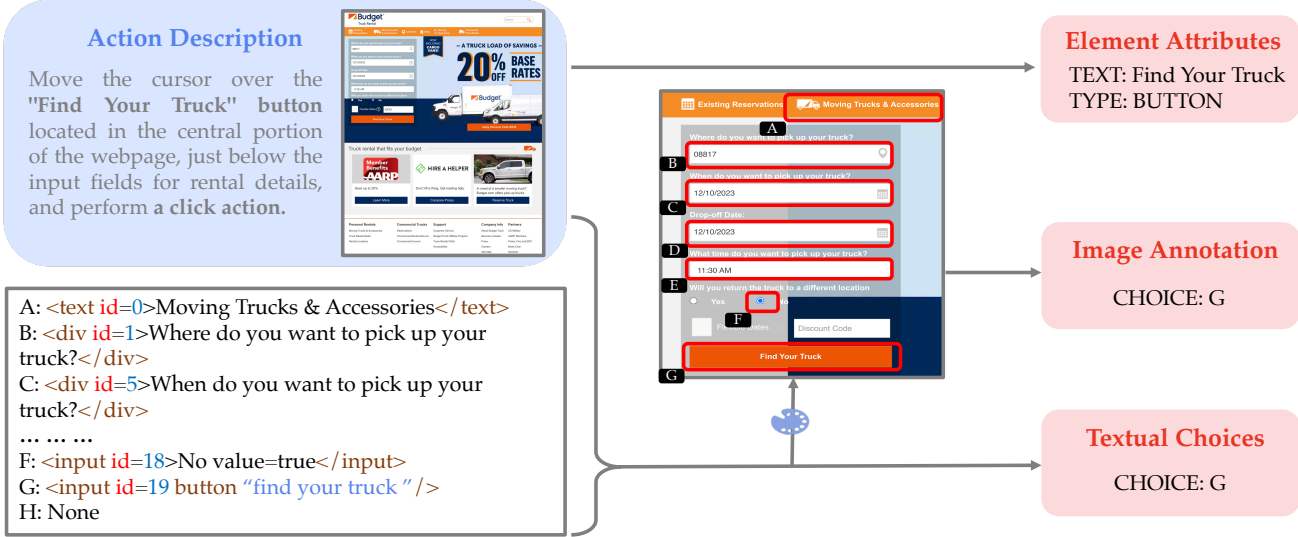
Action Description

Move the cursor over the "Find Your Truck" button located in the central portion of the webpage, just below the input fields for rental details, and perform a click action.

Budget
Truck Rental

A TRUCK LOAD OF SAVINGS
20% OFF BASE RATES

Truck rental that fits your budget

Member Benefits AARP

HIRE A HELPER

Element Attributes
TEXT: Find Your Truck
TYPE: BUTTON

Existing Reservations
Moving Trucks & Accessories
A
Where do you want to pick up your truck?
B
08817
When do you want to pick up your truck?
12/10/2023
C
Drop-off Date:
12/10/2023
D
What time do you want to pick up your truck?
11:30 AM
E
Will you return the truck to a different location
Yes
No
F
Discount Code
Find Your Truck
G

Image Annotation
CHOICE: G

A: <text id=0>Moving Trucks & Accessories</text>
B: <div id=1>Where do you want to pick up your truck?</div>
C: <div id=5>When do you want to pick up your truck?</div>
… … …
F: <input id=18>No value=true</input>
G: <input id=19 button "find your truck "/>
H: None

Textual Choices
CHOICE: G